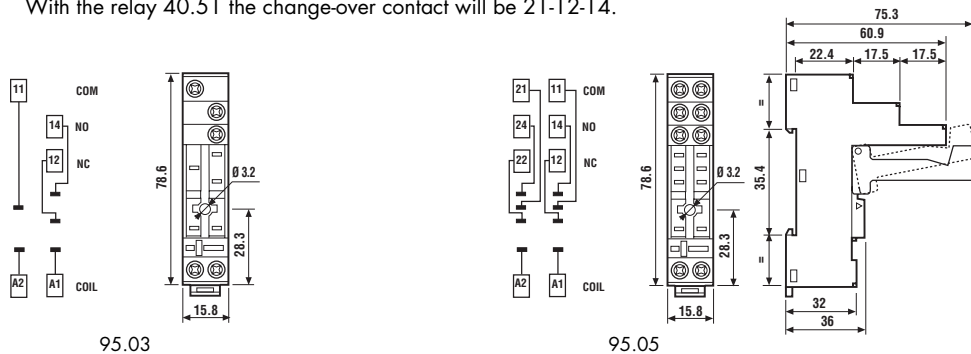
With the relay 40.51 the change-over contact will be 21-12-14.

11 COM
14 NO
12 NC
A2 A1 COIL

78.6
Ø 3.2
28.3
15.8

95.03

21 11 COM
24 14 NO
22 12 NC
A2 A1 COIL

78.6
Ø 3.2
28.3
15.8

95.05

75.3
60.9
22.4 17.5 17.5
=
35.4
=
32
36